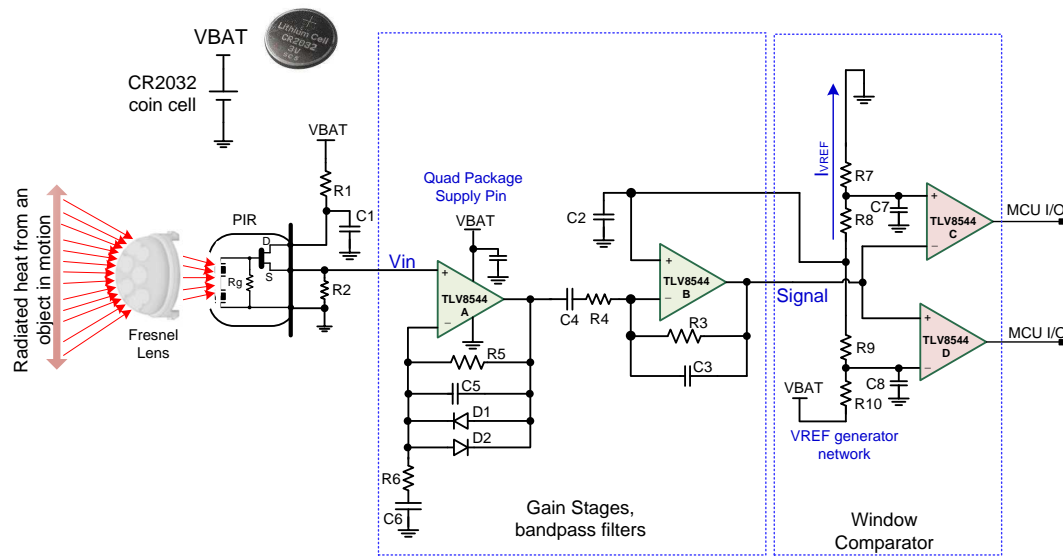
VBAT

Lithium Cell CR2032 3V

CR2032 coin cell

Radiated heat from an object in motion

Fresnel Lens

PIR

D

S

Rg

VBAT

R1

C1

R2

Vin

Quad Package Supply Pin

VBAT

TLV8544 A

R5

C5

D1

D2

R6

C6

C2

C4

R4

TLV8544 B

R3

C3

Gain Stages, bandpass filters

Signal

$I_{VREF}$

R7

C7

R8

TLV8544 C

MCU I/O

R9

C8

VBAT

R10

TLV8544 D

MCU I/O

VREF generator network

Window Comparator